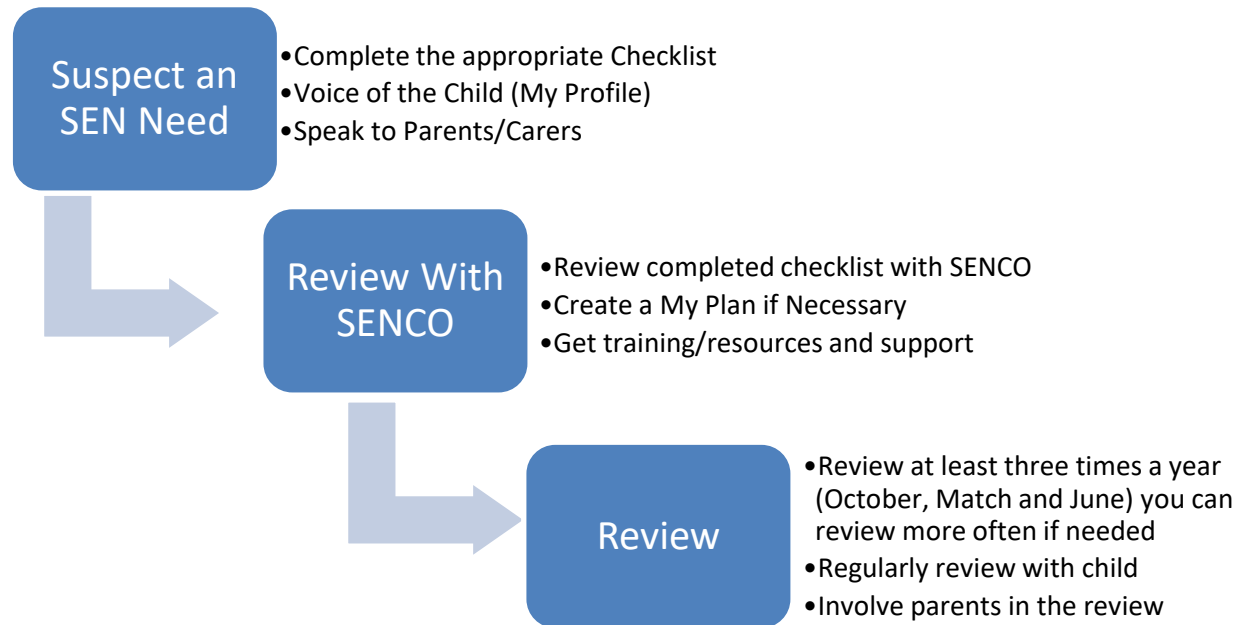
Suspect an SEN Need

•Complete the appropriate Checklist
•Voice of the Child (My Profile)
•Speak to Parents/Carers

Review With SENCO

•Review completed checklist with SENCO
•Create a My Plan if Necessary
•Get training/resources and support

Review

•Review at least three times a year (October, Match and June) you can review more often if needed
•Regularly review with child
•Involve parents in the review